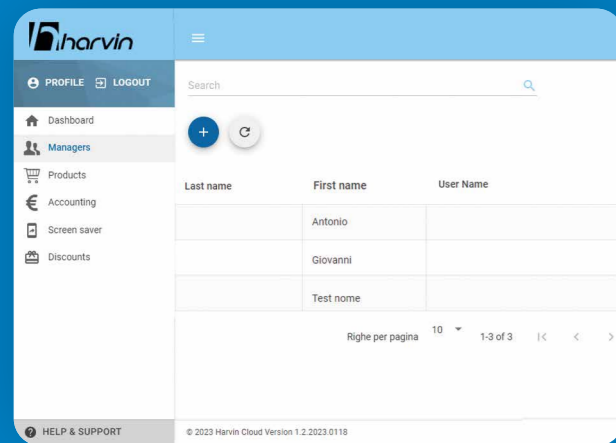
harvin

PROFILE LOGOUT

Dashboard
Managers
Products
Accounting
Screen saver
Discounts

HELP & SUPPORT

Search

+

| Last name | First name | User Name |
|---|---|---|
| | Antonio | |
| | Giovanni | |
| | Test nome | |

Righe per pagina 10 1-3 of 3

© 2023 Harvin Cloud Version 1.2.2023.0118